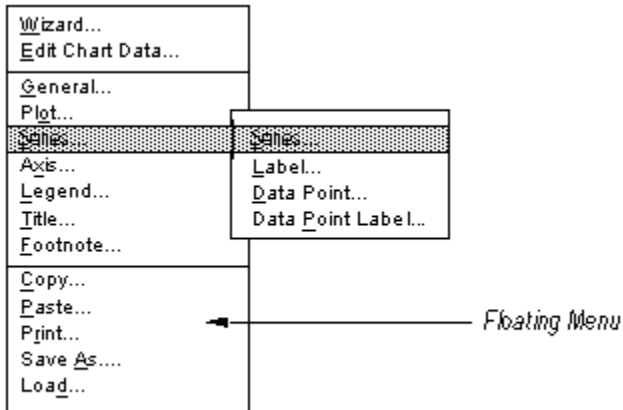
Wizard...
Edit Chart Data...

General...
Plot...
Series...
Axis...
Legend...
Title...
Footnote...

Copy...
Paste...
Print...
Save As....
Load...

Series...
Label...
Data Point...
Data Point Label...

Floating Menu